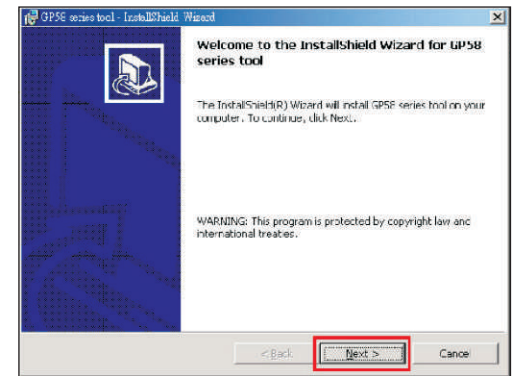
GP58 series tool - InstallShield Wizard

Welcome to the InstallShield Wizard for GP58 series tool

The InstallShield(R) Wizard will install GP58 series tool on your computer. To continue, click Next.

WARNING: This program is protected by copyright law and international treaties.

< Back

Next >

Cancel